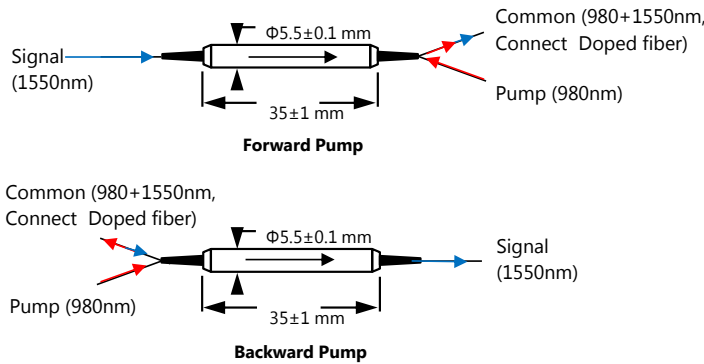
Signal (1550nm)

Φ5.5±0.1 mm

Common (980+1550nm, Connect Doped fiber)

Pump (980nm)

35±1 mm

**Forward Pump**

Common (980+1550nm, Connect Doped fiber)

Φ5.5±0.1 mm

Signal (1550nm)

Pump (980nm)

35±1 mm

**Backward Pump**